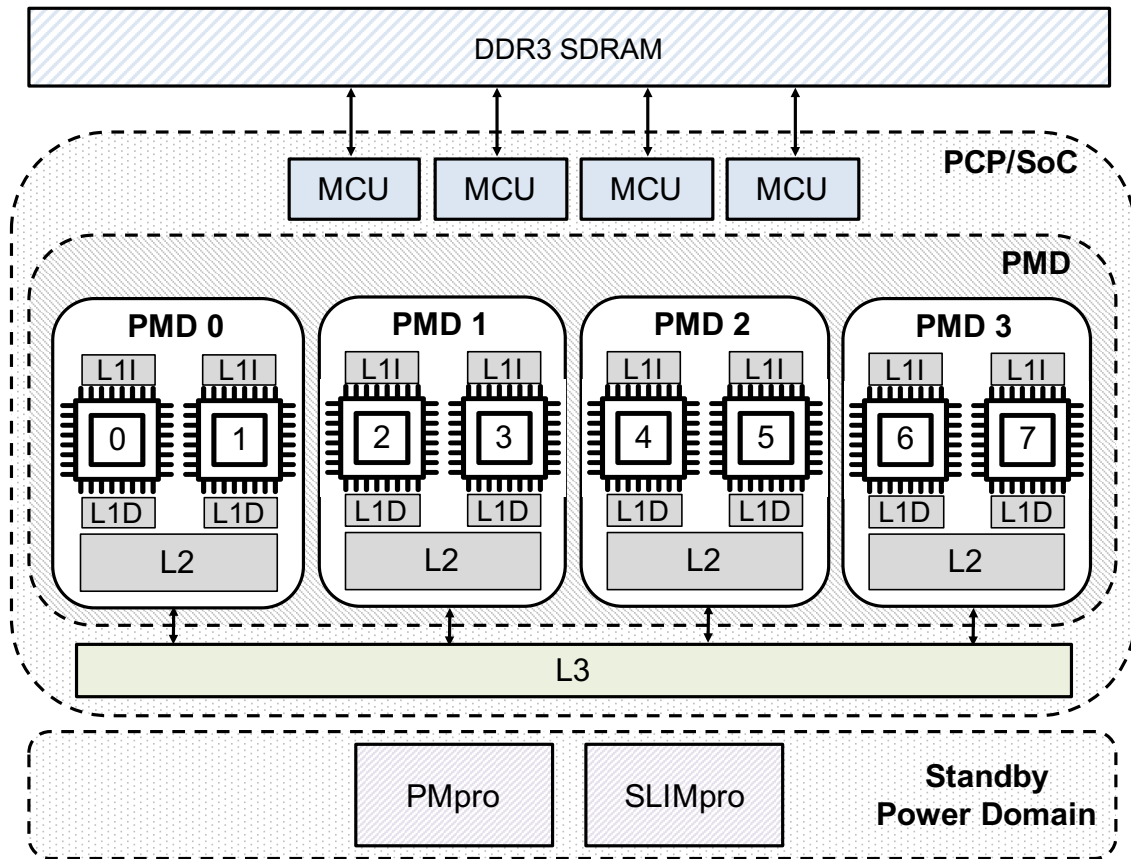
DDR3 SDRAM

PCP/SoC

MCU MCU MCU MCU

PMD

PMD 0
L1I L1I
0 1
L1D L1D
L2

PMD 1
L1I L1I
2 3
L1D L1D
L2

PMD 2
L1I L1I
4 5
L1D L1D
L2

PMD 3
L1I L1I
6 7
L1D L1D
L2

L3

PMpro SLIMpro

Standby
Power Domain